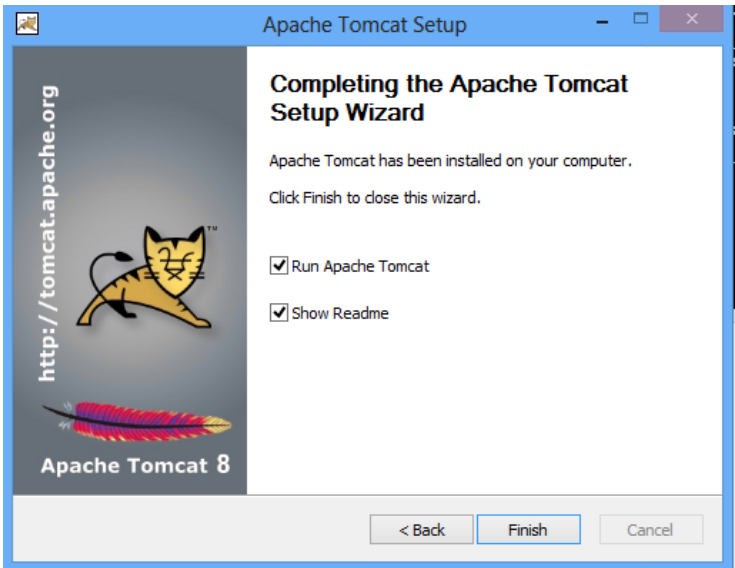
Apache Tomcat Setup

http://tomcat.apache.org

Apache Tomcat 8

Completing the Apache Tomcat Setup Wizard

Apache Tomcat has been installed on your computer.

Click Finish to close this wizard.

Run Apache Tomcat

Show Readme

< Back
Finish
Cancel